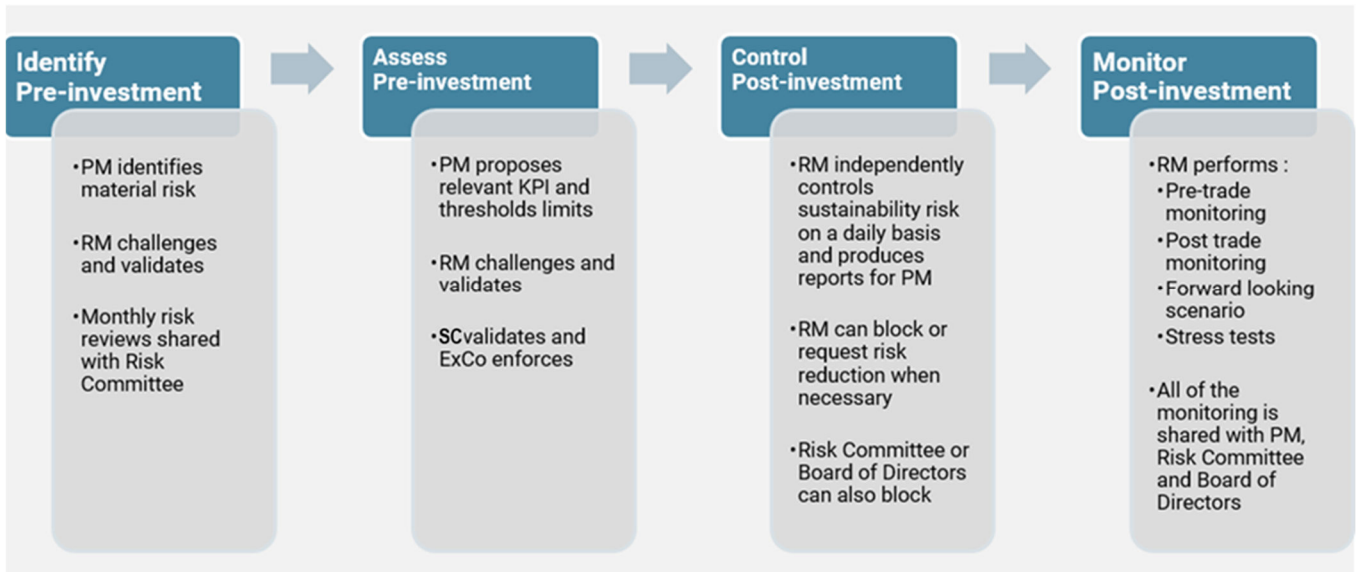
Identify
Pre-investment

•PM identifies material risk

•RM challenges and validates

•Monthly risk reviews shared with Risk Committee

Assess
Pre-investment

•PM proposes relevant KPI and thresholds limits

•RM challenges and validates

•SCvalidates and ExCo enforces

Control
Post-investment

•RM independently controls sustainability risk on a daily basis and produces reports for PM

•RM can block or request risk reduction when necessary

•Risk Committee or Board of Directors can also block

Monitor
Post-investment

•RM performs :
•Pre-trade monitoring
•Post trade monitoring
•Forward looking scenario
•Stress tests

•All of the monitoring is shared with PM, Risk Committee and Board of Directors